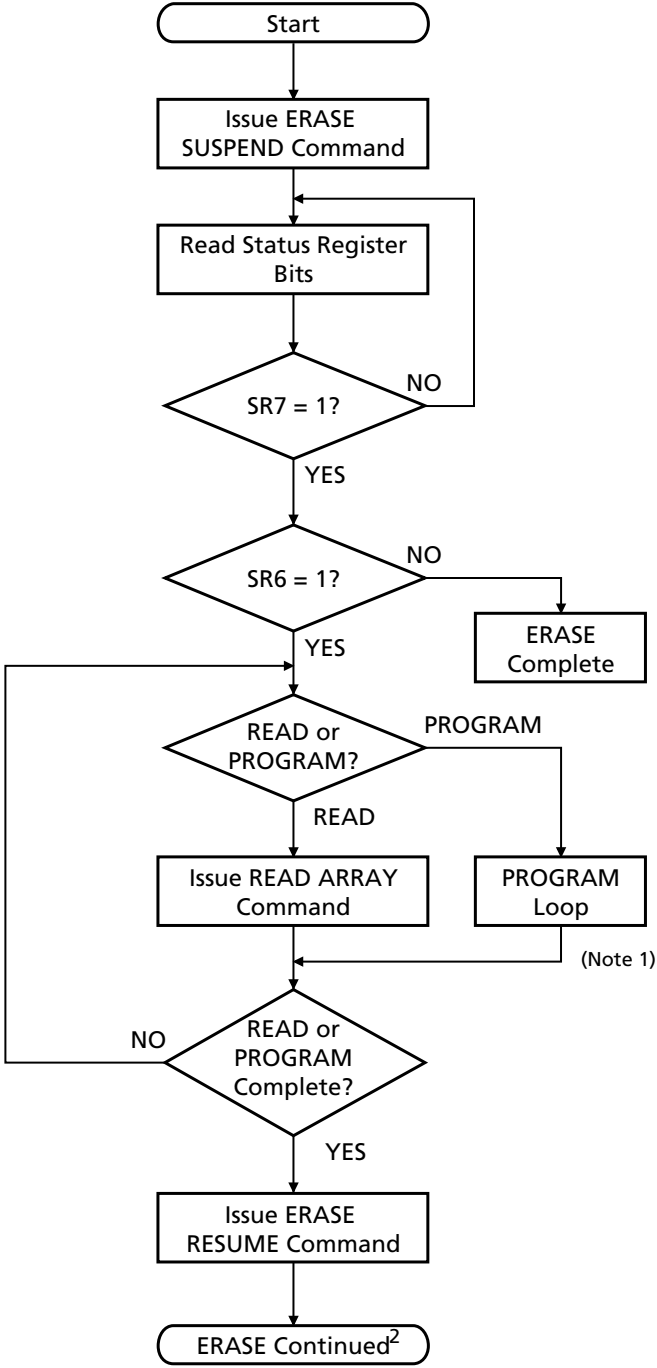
Start

Issue ERASE SUSPEND Command

Read Status Register Bits

SR7 = 1?

NO

YES

SR6 = 1?

NO

ERASE Complete

YES

READ or PROGRAM?

PROGRAM

READ

Issue READ ARRAY Command

PROGRAM Loop

(Note 1)

NO

READ or PROGRAM Complete?

YES

Issue ERASE RESUME Command

ERASE Continued$^2$